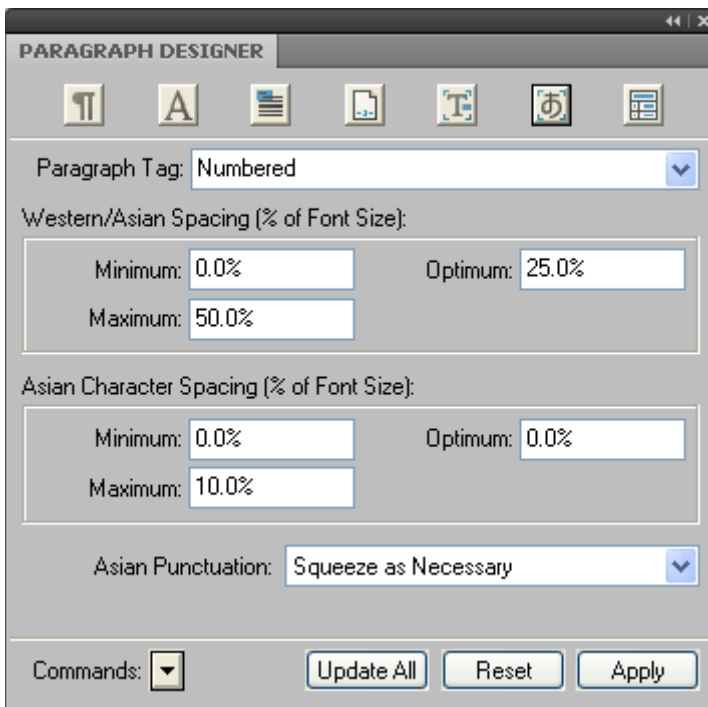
PARAGRAPH DESIGNER

¶ A あ

Paragraph Tag: Numbered

Western/Asian Spacing (% of Font Size):

Minimum: 0.0%

Optimum: 25.0%

Maximum: 50.0%

Asian Character Spacing (% of Font Size):

Minimum: 0.0%

Optimum: 0.0%

Maximum: 10.0%

Asian Punctuation: Squeeze as Necessary

Commands:

Update All

Reset

Apply